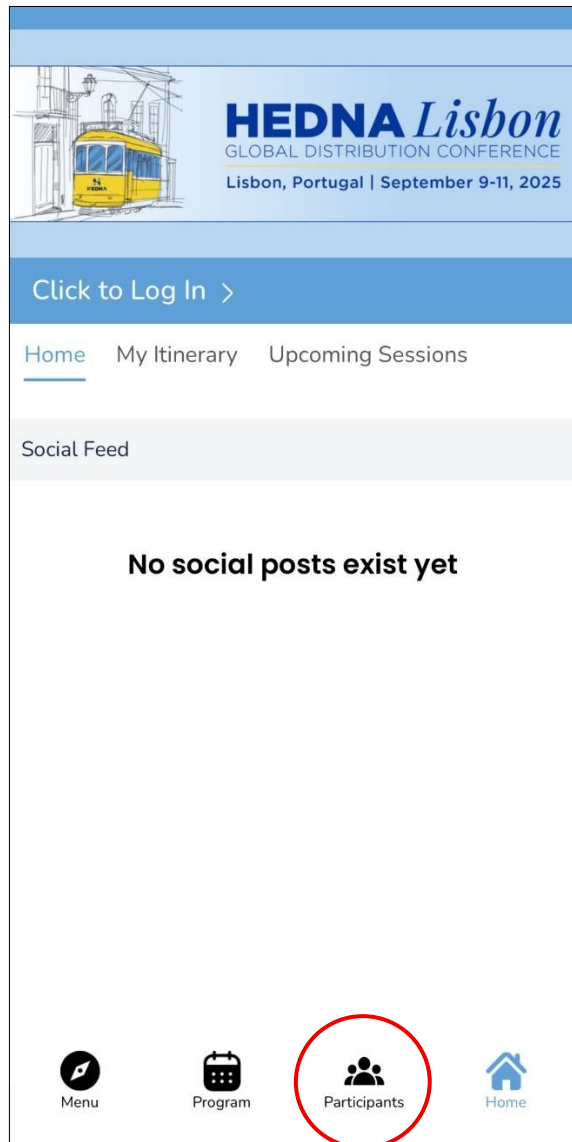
HEDNA Lisbon
GLOBAL DISTRIBUTION CONFERENCE
Lisbon, Portugal | September 9-11, 2025

Click to Log In >

Home My Itinerary Upcoming Sessions

Social Feed

No social posts exist yet

Menu Program Participants Home